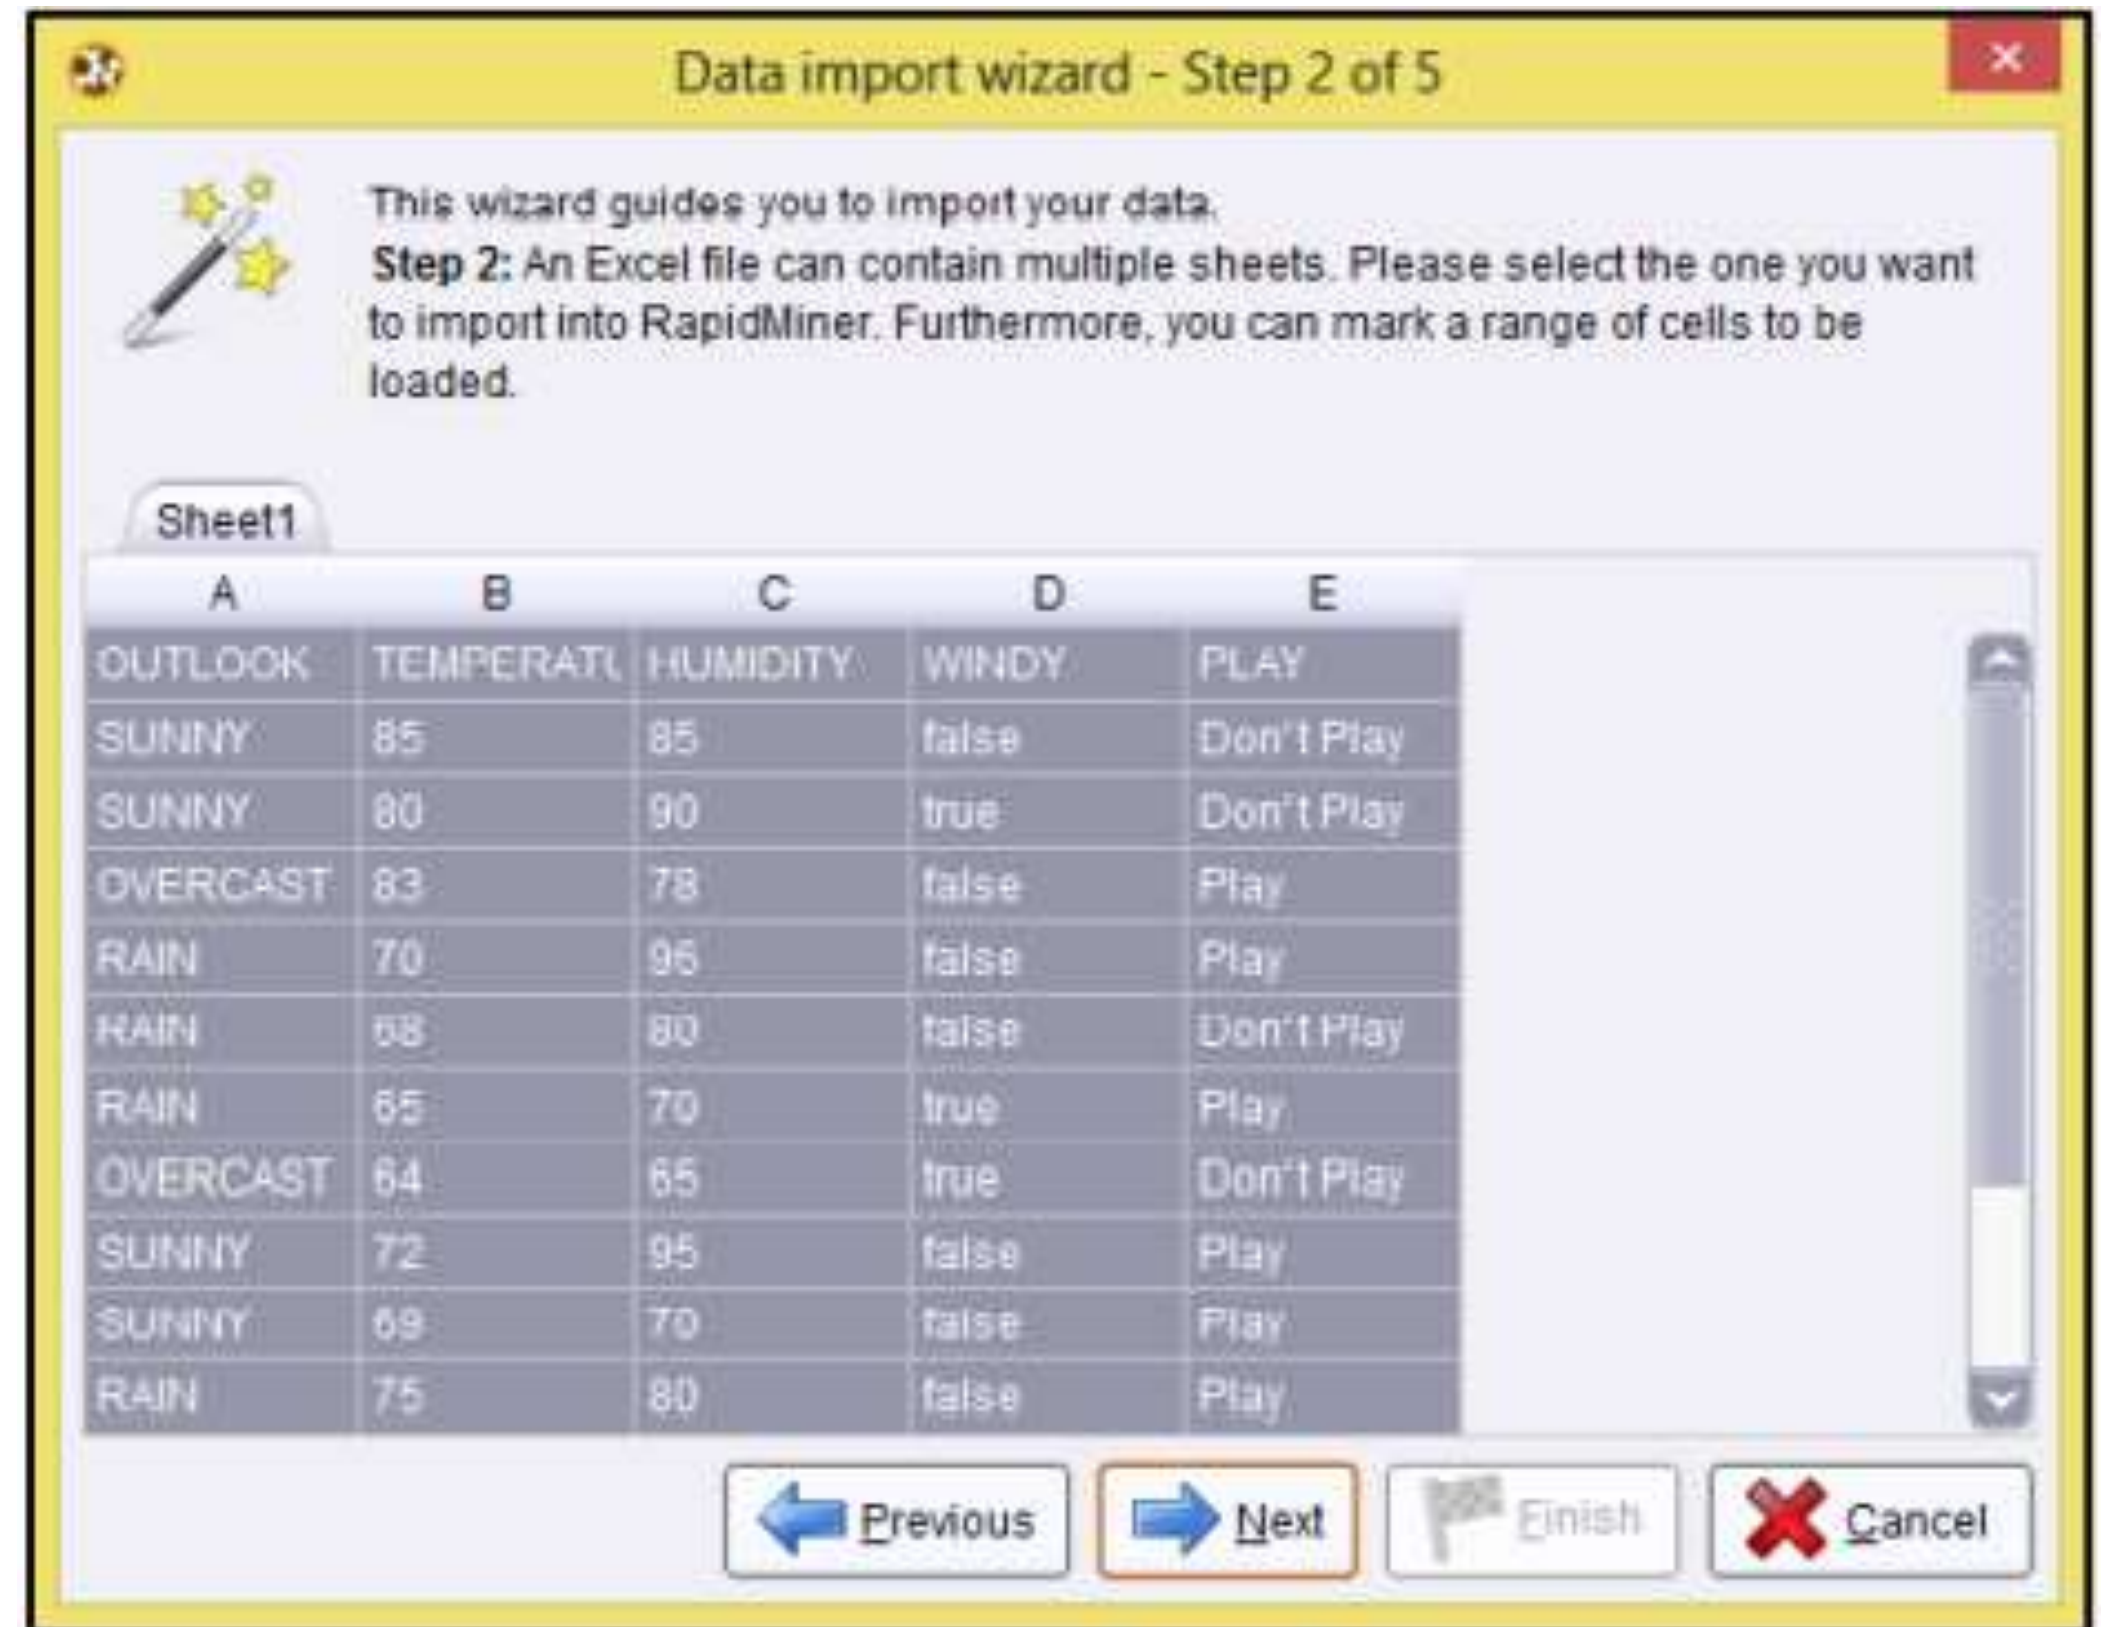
Data import wizard - Step 2 of 5

This wizard guides you to import your data.
Step 2: An Excel file can contain multiple sheets. Please select the one you want to import into RapidMiner. Furthermore, you can mark a range of cells to be loaded.

Sheet1

| A | B | C | D | E |
|---|---|---|---|---|
| OUTLOOK | TEMPERATU | HUMIDITY | WINDY | PLAY |
| SUNNY | 85 | 85 | false | Don't Play |
| SUNNY | 80 | 90 | true | Don't Play |
| OVERCAST | 83 | 78 | false | Play |
| RAIN | 70 | 96 | false | Play |
| RAIN | 68 | 80 | false | Don't Play |
| RAIN | 65 | 70 | true | Play |
| OVERCAST | 64 | 65 | true | Don't Play |
| SUNNY | 72 | 95 | false | Play |
| SUNNY | 69 | 70 | false | Play |
| RAIN | 75 | 80 | false | Play |

Previous Next Finish Cancel